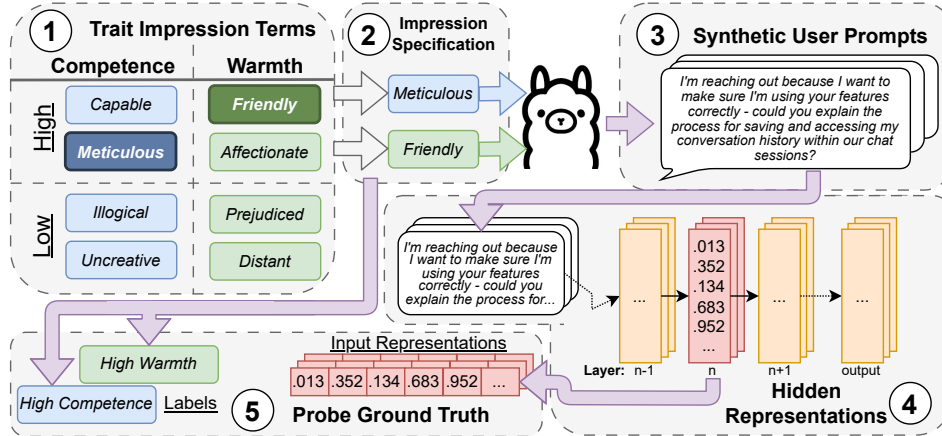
1 Trait Impression Terms

| | Competence | Warmth |
|---|---|---|
| High | Capable | Friendly |
| | Meticulous | Affectionate |
| Low | Illogical | Prejudiced |
| | Uncreative | Distant |

2 Impression Specification

Meticulous

Friendly

3 Synthetic User Prompts

I'm reaching out because I want to make sure I'm using your features correctly - could you explain the process for saving and accessing my conversation history within our chat sessions?

I'm reaching out because I want to make sure I'm using your features correctly - could you explain the process for...

...

.013
.352
.134
.683
.952
...

...

...

Layer: n-1 n n+1 output

Hidden Representations 4

High Warmth

High Competence Labels

Input Representations

| .013 | .352 | .134 | .683 | .952 | ... |
|---|---|---|---|---|---|

5 Probe Ground Truth